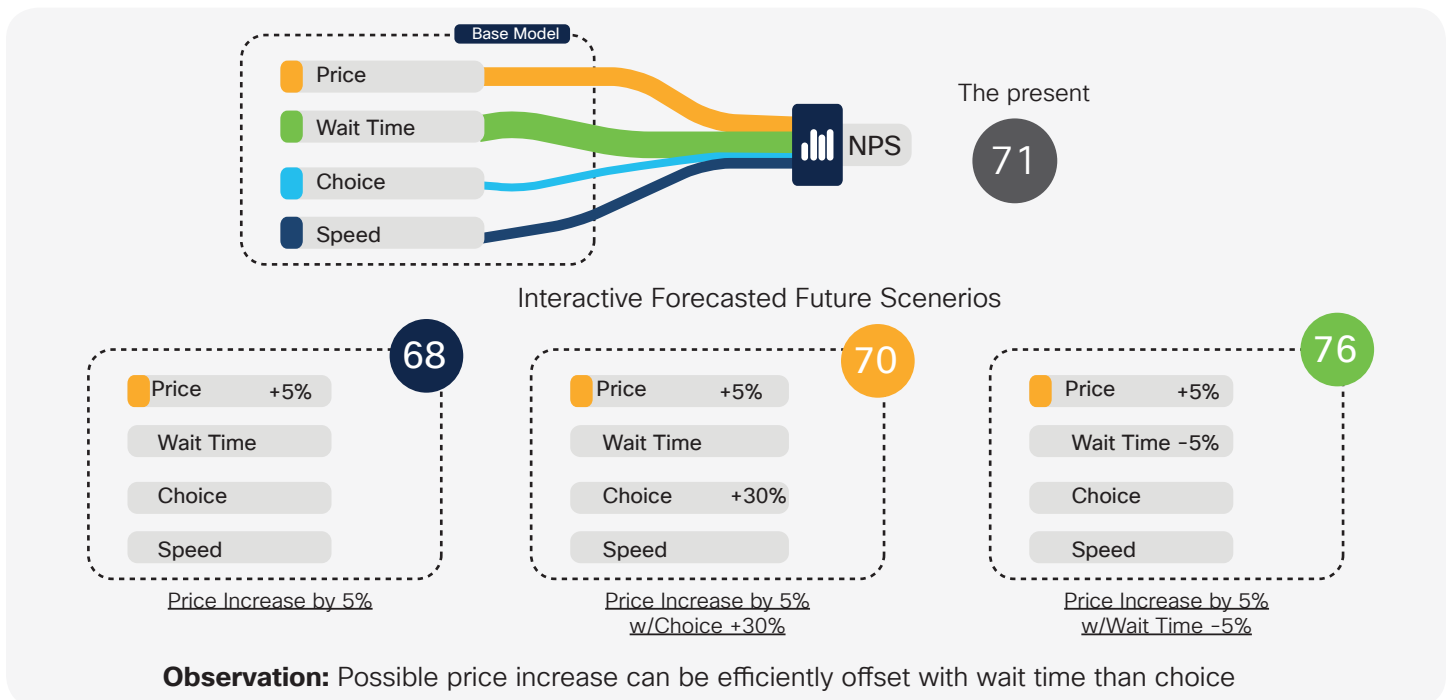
Base Model

Price

Wait Time

Choice

Speed

NPS

The present

71

Interactive Forecasted Future Scenerios

68

Price +5%

Wait Time

Choice

Speed

Price Increase by 5%

70

Price +5%

Wait Time

Choice +30%

Speed

Price Increase by 5% w/Choice +30%

76

Price +5%

Wait Time -5%

Choice

Speed

Price Increase by 5% w/Wait Time -5%

**Observation:** Possible price increase can be efficiently offset with wait time than choice